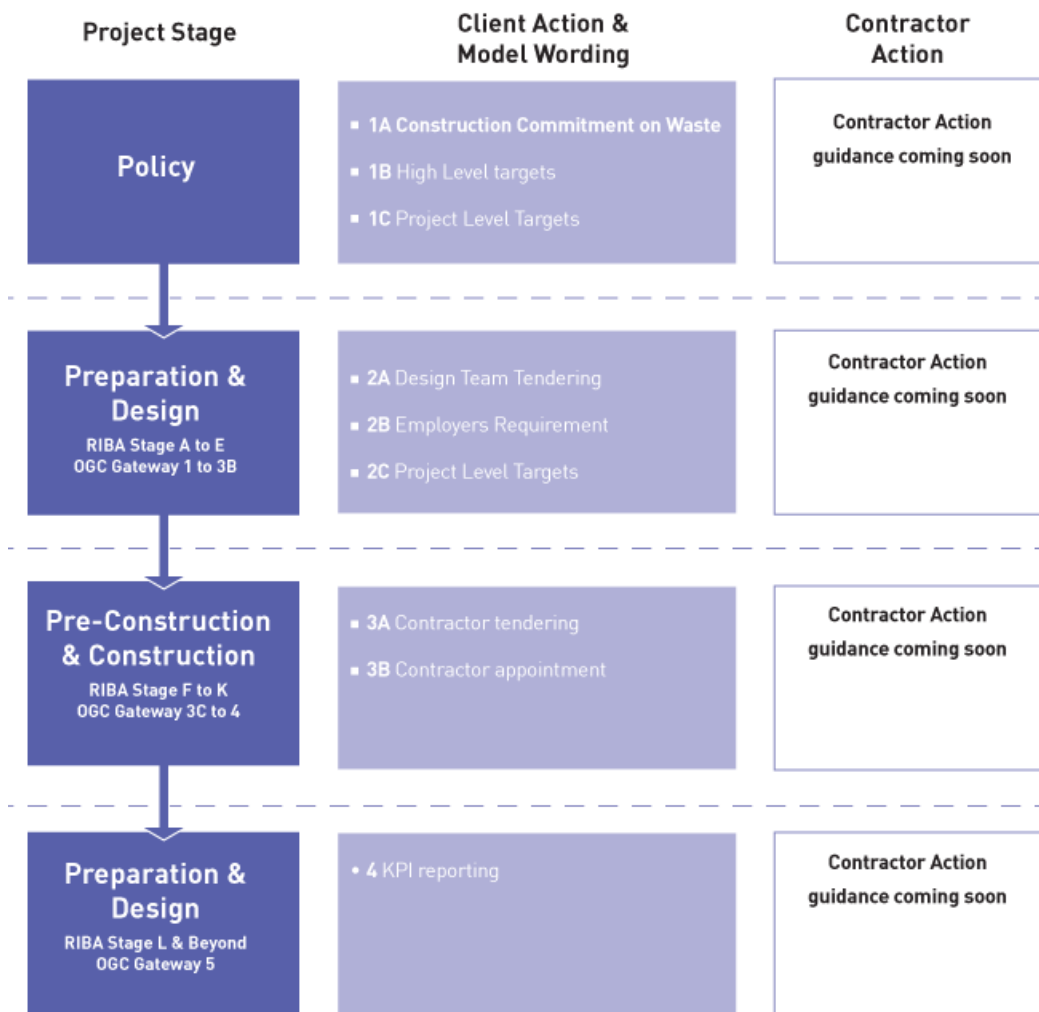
| Project Stage | Client Action & Model Wording | Contractor Action |
|---|---|---|
| Policy | ▪ 1A Construction Commitment on Waste<br>▪ 1B High Level targets<br>▪ 1C Project Level Targets | Contractor Action guidance coming soon |
| Preparation & Design<br>RIBA Stage A to E<br>OGC Gateway 1 to 3B | ▪ 2A Design Team Tendering<br>▪ 2B Employers Requirement<br>▪ 2C Project Level Targets | Contractor Action guidance coming soon |
| Pre-Construction & Construction<br>RIBA Stage F to K<br>OGC Gateway 3C to 4 | ▪ 3A Contractor tendering<br>▪ 3B Contractor appointment | Contractor Action guidance coming soon |
| Preparation & Design<br>RIBA Stage L & Beyond<br>OGC Gateway 5 | • 4 KPI reporting | Contractor Action guidance coming soon |